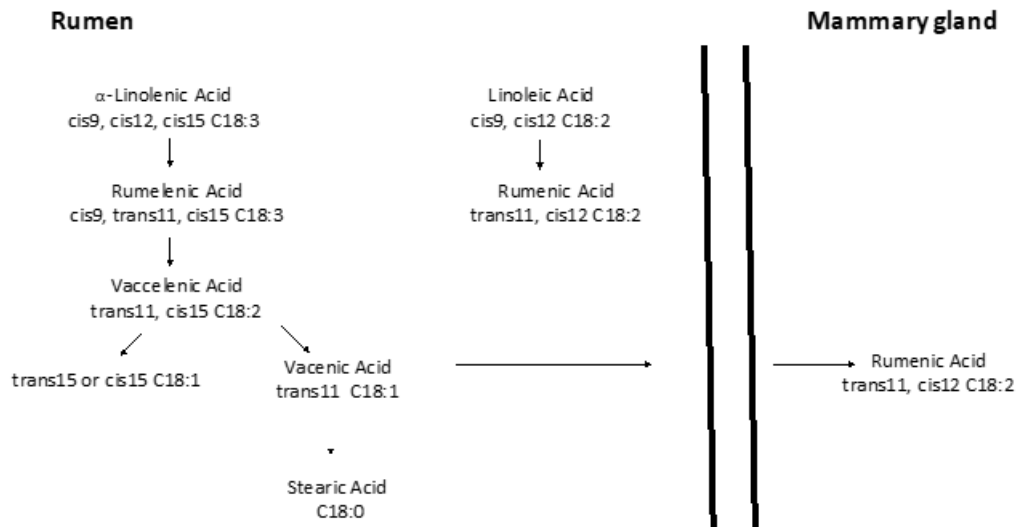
Rumen

Mammary gland

α-Linolenic Acid
cis9, cis12, cis15 C18:3

Rumelenic Acid
cis9, trans11, cis15 C18:3

Vaccelenic Acid
trans11, cis15 C18:2

trans15 or cis15 C18:1

Vacenic Acid
trans11 C18:1

Stearic Acid
C18:0

Linoleic Acid
cis9, cis12 C18:2

Rumenic Acid
trans11, cis12 C18:2

Rumenic Acid
trans11, cis12 C18:2